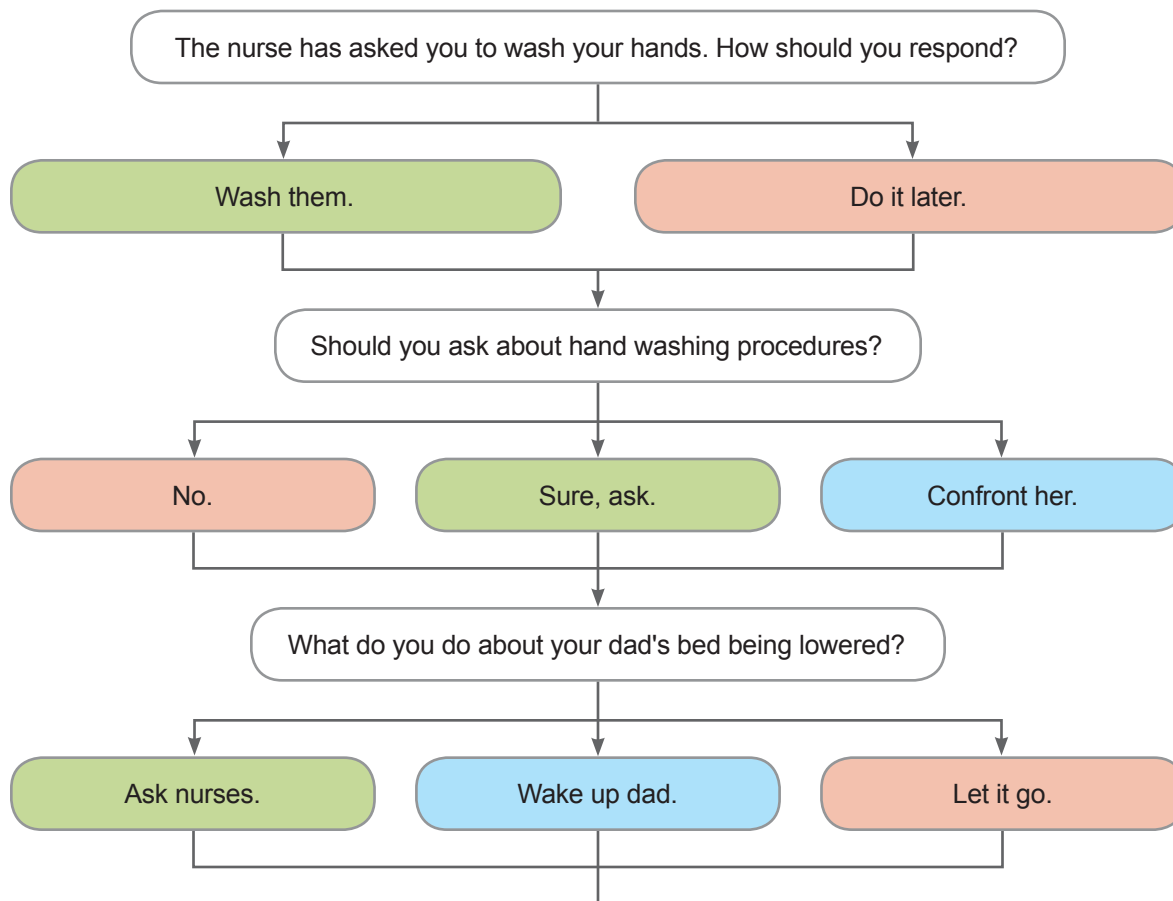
The nurse has asked you to wash your hands. How should you respond?

Wash them.

Do it later.

Should you ask about hand washing procedures?

No.

Sure, ask.

Confront her.

What do you do about your dad's bed being lowered?

Ask nurses.

Wake up dad.

Let it go.